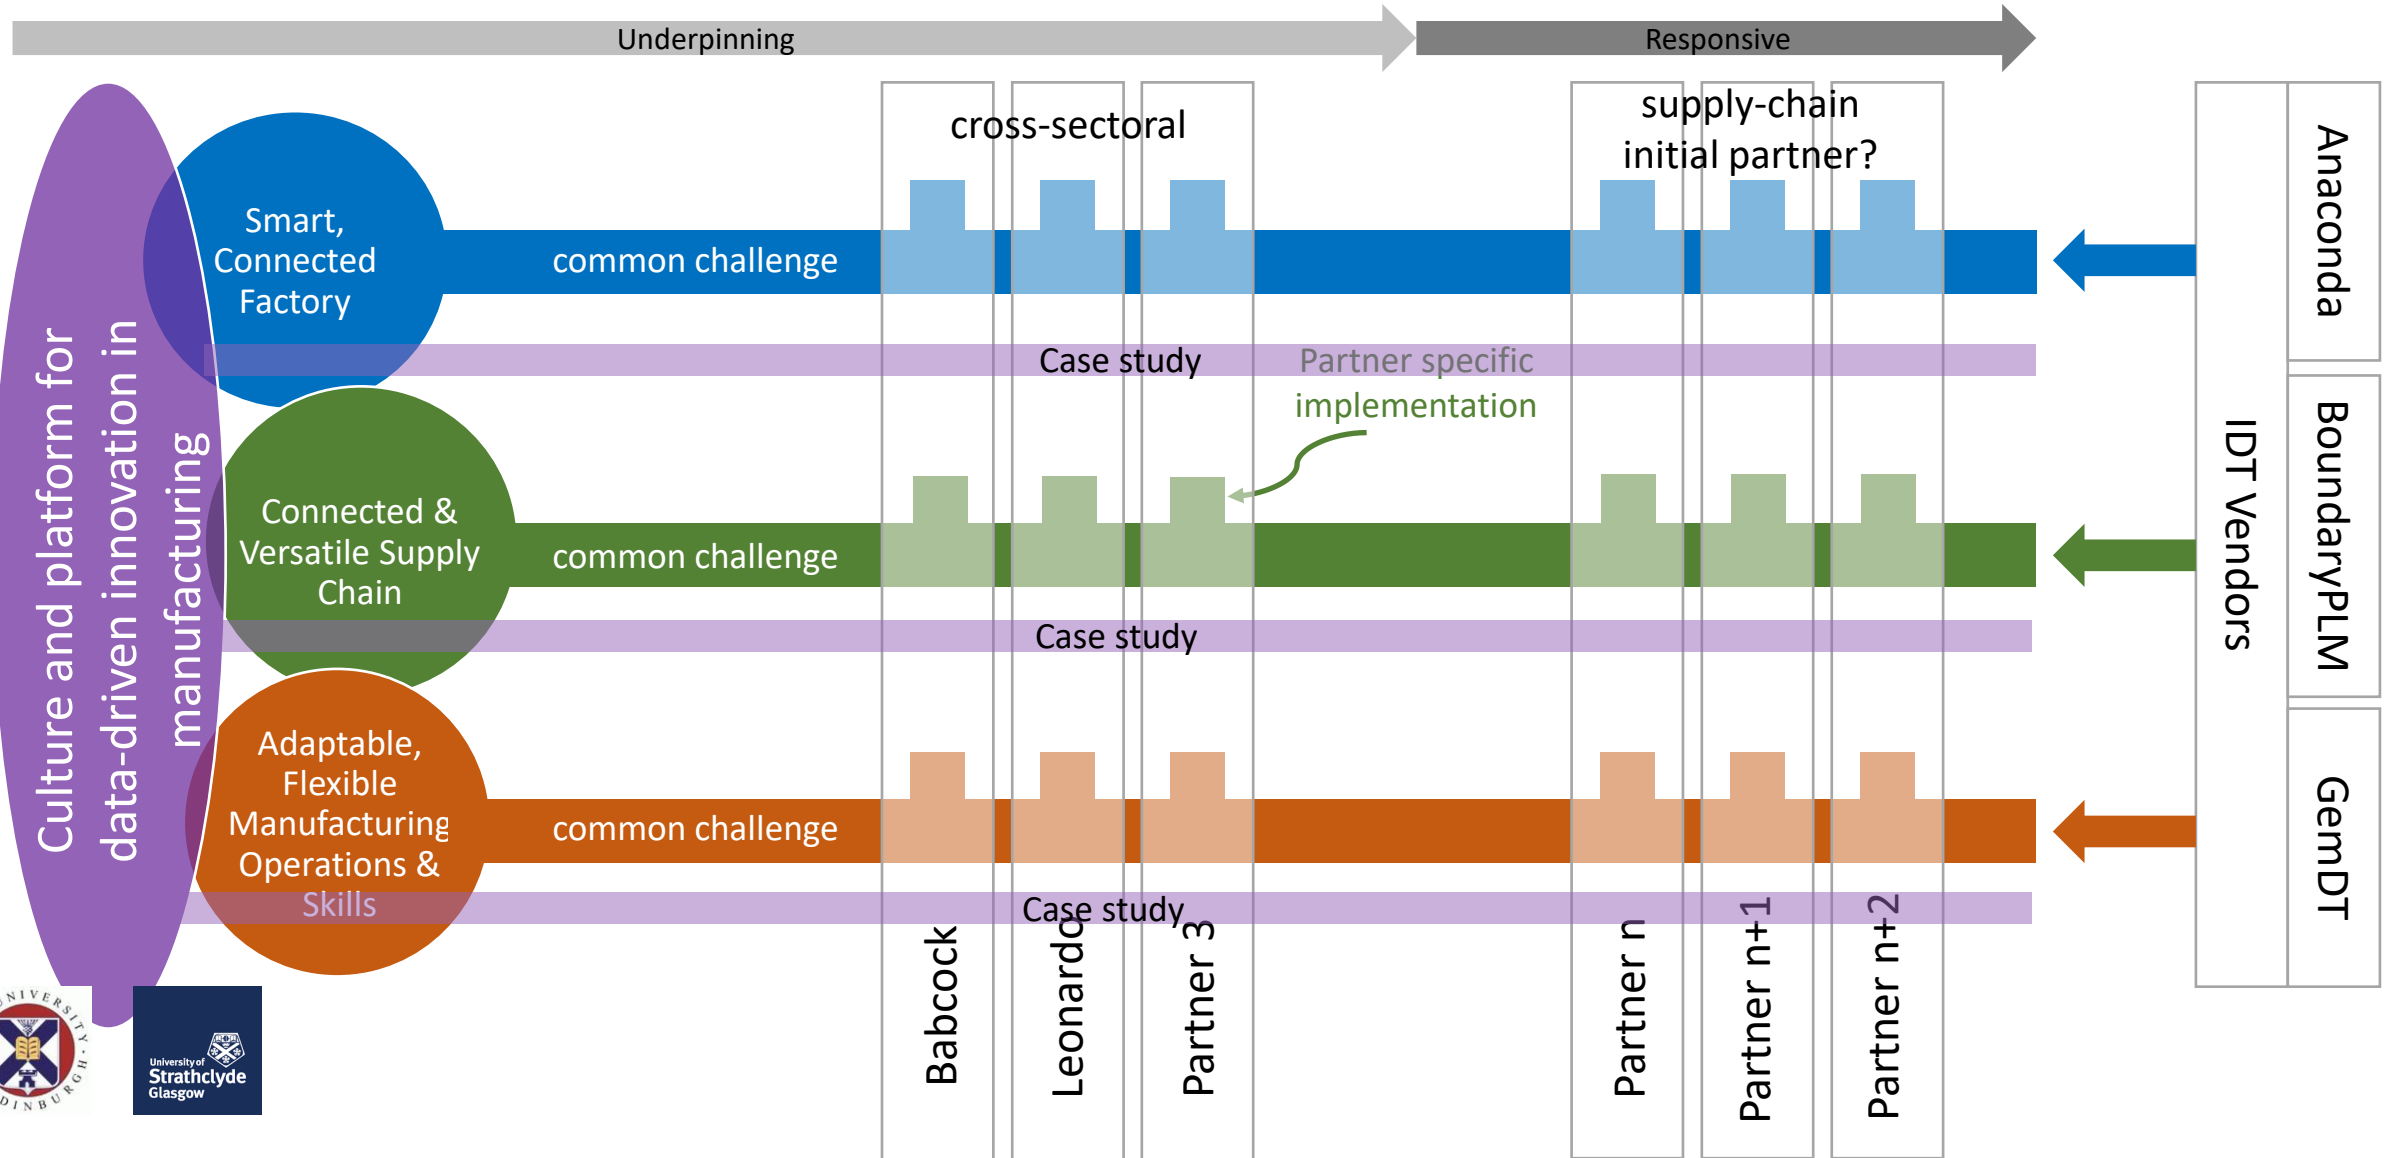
Underpinning

Responsive

Culture and platform for data-driven innovation in manufacturing

cross-sectoral

supply-chain initial partner?

Smart, Connected Factory

common challenge

Case study

Partner specific implementation

Connected & Versatile Supply Chain

common challenge

Case study

Adaptable, Flexible Manufacturing Operations & Skills

common challenge

Case study

Babcock

Leonardo

Partner 3

Partner n

Partner n+1

Partner n+2

IDT Vendors

Anaconda

BoundaryPLM

GemDT

UNIVERSITY EDINBURGH

University of Strathclyde Glasgow